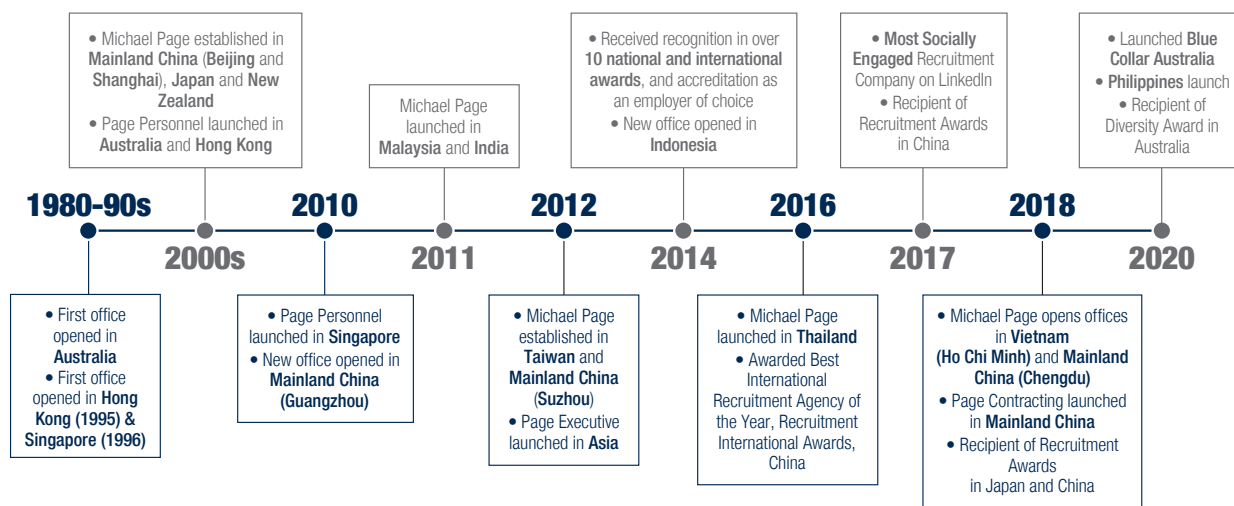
1980-90s

• First office opened in Australia
• First office opened in Hong Kong (1995) & Singapore (1996)

2000s

• Michael Page established in Mainland China (Beijing and Shanghai), Japan and New Zealand
• Page Personnel launched in Australia and Hong Kong

2010

• Page Personnel launched in Singapore
• New office opened in Mainland China (Guangzhou)

2011

Michael Page launched in Malaysia and India

2012

• Michael Page established in Taiwan and Mainland China (Suzhou)
• Page Executive launched in Asia

2014

• Received recognition in over 10 national and international awards, and accreditation as an employer of choice
• New office opened in Indonesia

2016

• Michael Page launched in Thailand
• Awarded Best International Recruitment Agency of the Year, Recruitment International Awards, China

2017

• Most Socially Engaged Recruitment Company on LinkedIn
• Recipient of Recruitment Awards in China

2018

• Michael Page opens offices in Vietnam (Ho Chi Minh) and Mainland China (Chengdu)
• Page Contracting launched in Mainland China
• Recipient of Recruitment Awards in Japan and China

2020

• Launched Blue Collar Australia
• Philippines launch
• Recipient of Diversity Award in Australia